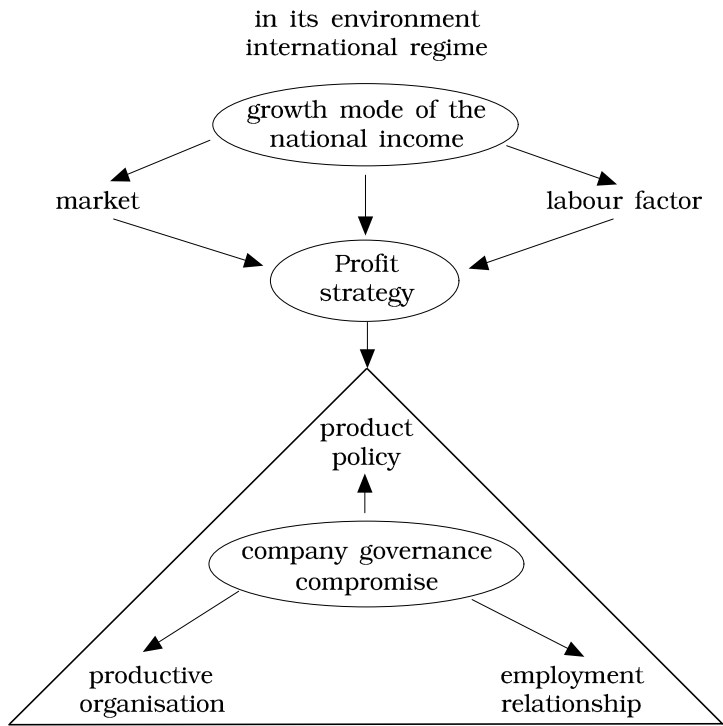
in its environment
international regime

growth mode of the national income

market

labour factor

Profit strategy

product policy

company governance compromise

productive organisation

employment relationship